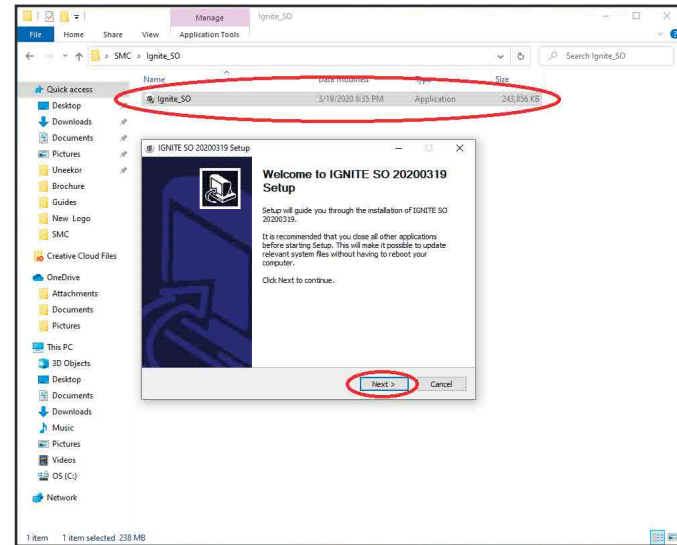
Manage
Ignite_SO
File
Home
Share
View
Application Tools
SMC › Ignite_SO
Search Ignite_SO
Name
Date modified
Type
Size
Ignite_SO
3/19/2020 8:35 PM
Application
243,856 KB
Quick access
Desktop
Downloads
Documents
Pictures
Uneekor
Brochure
Guides
New Logo
SMC
Creative Cloud Files
OneDrive
Attachments
Documents
Pictures
This PC
3D Objects
Desktop
Documents
Downloads
Music
Pictures
Videos
OS (C:)
Network

IGNITE SO 20200319 Setup

Welcome to IGNITE SO 20200319 Setup

Setup will guide you through the installation of IGNITE SO 20200319.

It is recommended that you close all other applications before starting Setup. This will make it possible to update relevant system files without having to reboot your computer.

Click Next to continue.

Next >
Cancel

1 item 1 item selected 238 MB